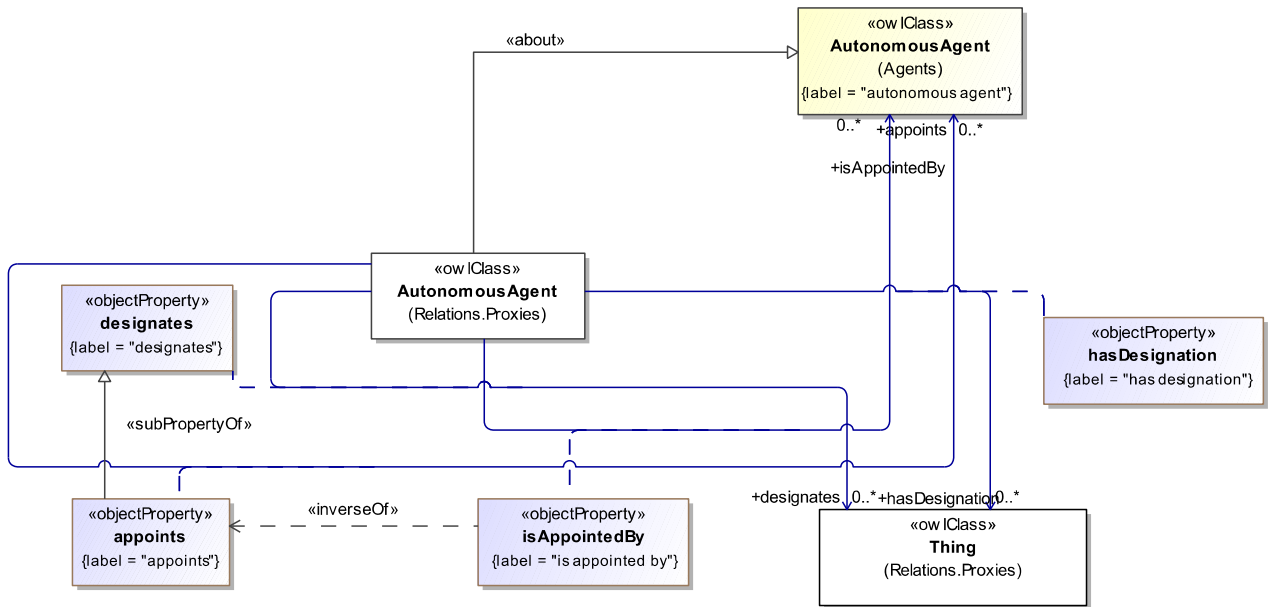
«about»

«owlClass»
AutonomousAgent
(Agents)
{label = "autonomous agent"}

0..*
+appoints
0..*
+isAppointedBy

«owlClass»
AutonomousAgent
(Relations.Proxies)

«objectProperty»
designates
{label = "designates"}

«objectProperty»
hasDesignation
{label = "has designation"}

«subPropertyOf»

+designates
0..*
+hasDesignation
0..*

«objectProperty»
appoints
{label = "appoints"}

«inverseOf»

«objectProperty»
isAppointedBy
{label = "is appointed by"}

«owlClass»
Thing
(Relations.Proxies)